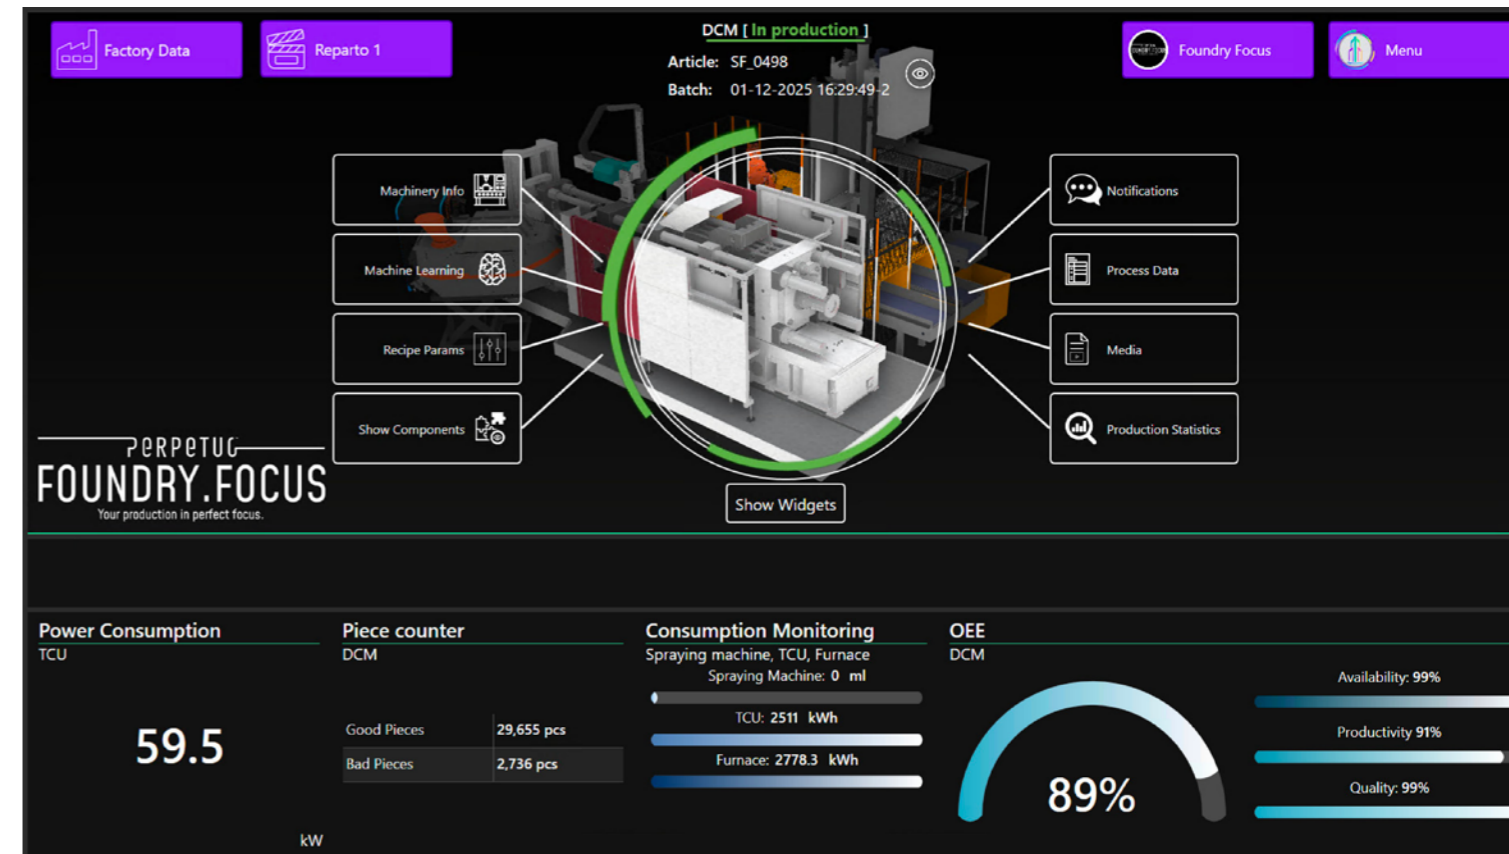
Factory Data

Reparto 1

DCM [ In production ]
Article: SF_0498
Batch: 01-12-2025 16:29:49-2

Foundry Focus

Menu

Machinery Info

Machine Learning

Recipe Params

Show Components

Notifications

Process Data

Media

Production Statistics

PERPETUO
FOUNDRY.FOCUS
Your production in perfect focus.

Show Widgets

Power Consumption
TCU
59.5
kW

Piece counter
DCM

| Good Pieces | 29,655 pcs |
|---|---|
| Bad Pieces | 2,736 pcs |

Consumption Monitoring
Spraying machine, TCU, Furnace
Spraying Machine: 0 ml
TCU: 2511 kWh
Furnace: 2778.3 kWh

OEE
DCM
89%
Availability: 99%
Productivity 91%
Quality: 99%